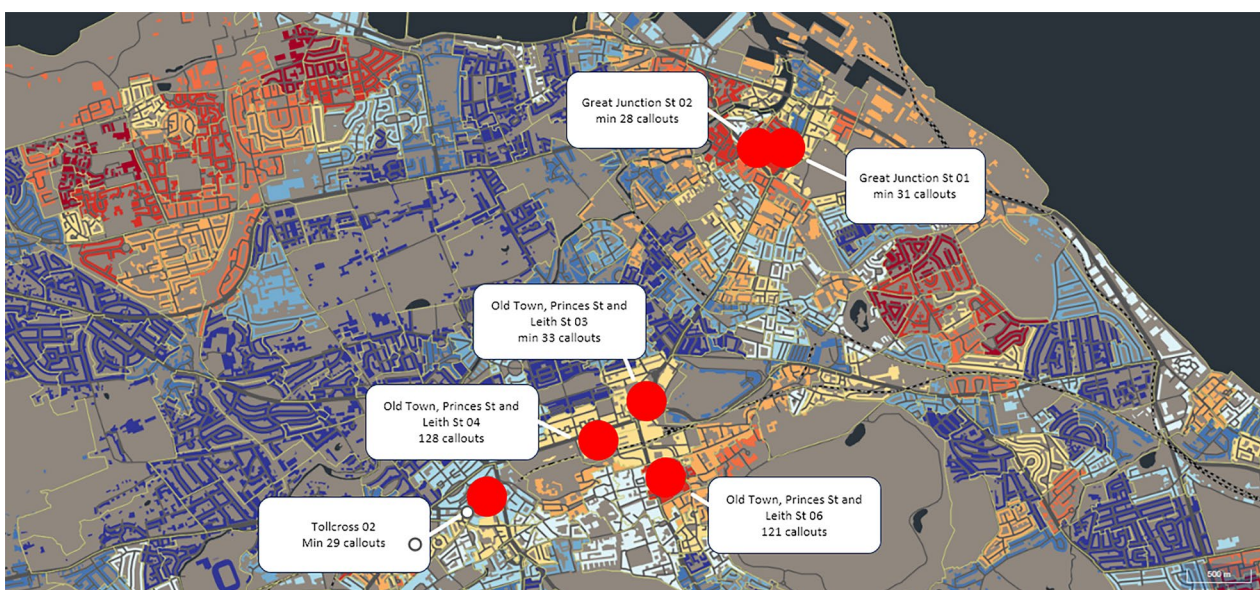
Great Junction St 02
min 28 callouts

Great Junction St 01
min 31 callouts

Old Town, Princes St and Leith St 03
min 33 callouts

Old Town, Princes St and Leith St 04
128 callouts

Old Town, Princes St and Leith St 06
121 callouts

Tollcross 02
Min 29 callouts

500 m